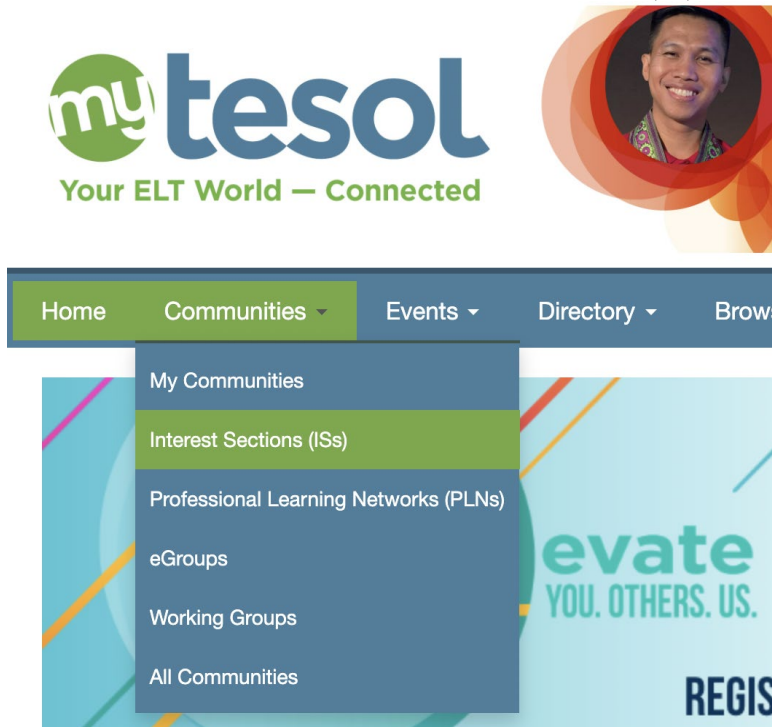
my tesol
Your ELT World — Connected

Home
Communities
Events
Directory
Brows

My Communities
Interest Sections (ISs)
Professional Learning Networks (PLNs)
eGroups
Working Groups
All Communities

evate
YOU. OTHERS. US.
REGIS